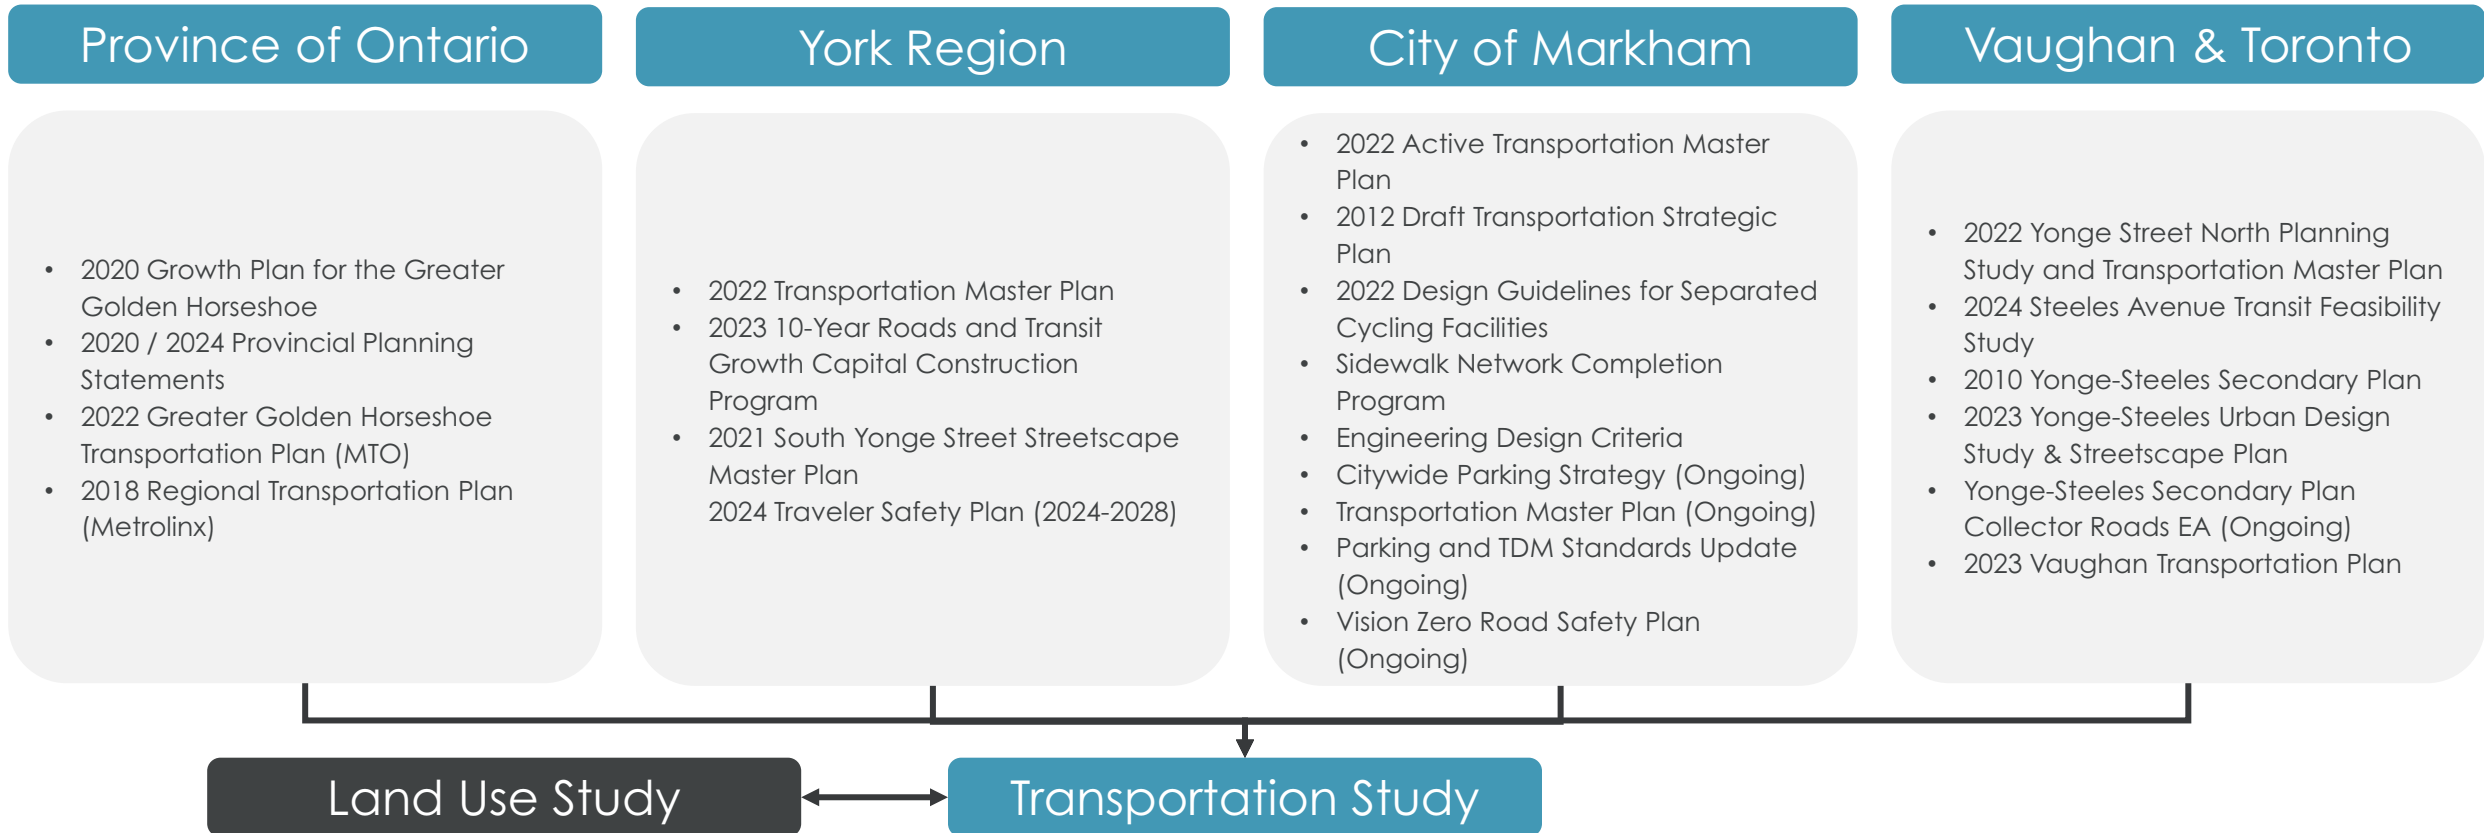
Province of Ontario

- 2020 Growth Plan for the Greater Golden Horseshoe
- 2020 / 2024 Provincial Planning Statements
- 2022 Greater Golden Horseshoe Transportation Plan (MTO)
- 2018 Regional Transportation Plan (Metrolinx)

York Region

- 2022 Transportation Master Plan
- 2023 10-Year Roads and Transit Growth Capital Construction Program
- 2021 South Yonge Street Streetscape Master Plan
  2024 Traveler Safety Plan (2024-2028)

City of Markham

- 2022 Active Transportation Master Plan
- 2012 Draft Transportation Strategic Plan
- 2022 Design Guidelines for Separated Cycling Facilities
- Sidewalk Network Completion Program
- Engineering Design Criteria
- Citywide Parking Strategy (Ongoing)
- Transportation Master Plan (Ongoing)
- Parking and TDM Standards Update (Ongoing)
- Vision Zero Road Safety Plan (Ongoing)

Vaughan & Toronto

- 2022 Yonge Street North Planning Study and Transportation Master Plan
- 2024 Steeles Avenue Transit Feasibility Study
- 2010 Yonge-Steeles Secondary Plan
- 2023 Yonge-Steeles Urban Design Study & Streetscape Plan
- Yonge-Steeles Secondary Plan Collector Roads EA (Ongoing)
- 2023 Vaughan Transportation Plan

Land Use Study

Transportation Study